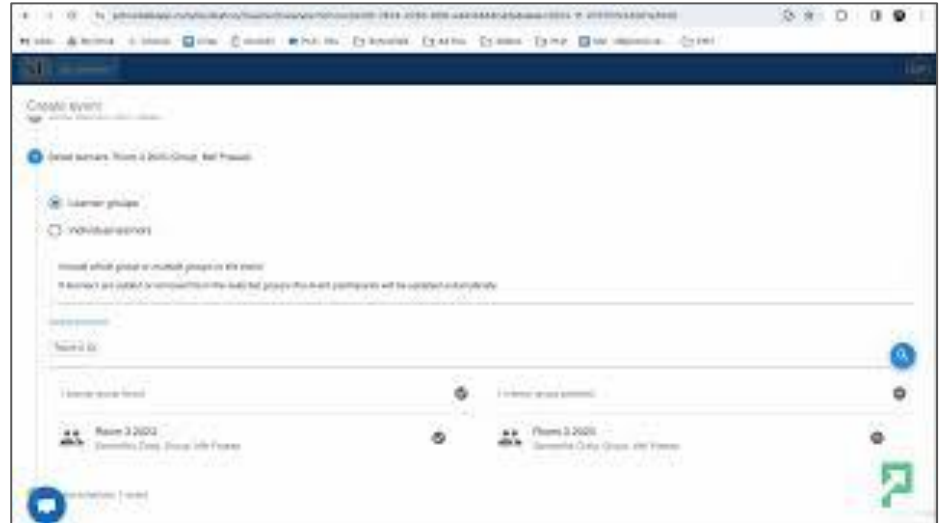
Create event

Select learners: Room 3 2023, Group: Mel Fraser

Learner groups

Individual learners

Include whole group or multiple groups in the event.

If learners are added or removed from the selected groups the event participants will be updated automatically.

Room 3 20

1 learner group found

1 learner group selected

Room 3 2023

Room 3 2023

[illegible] 1 event